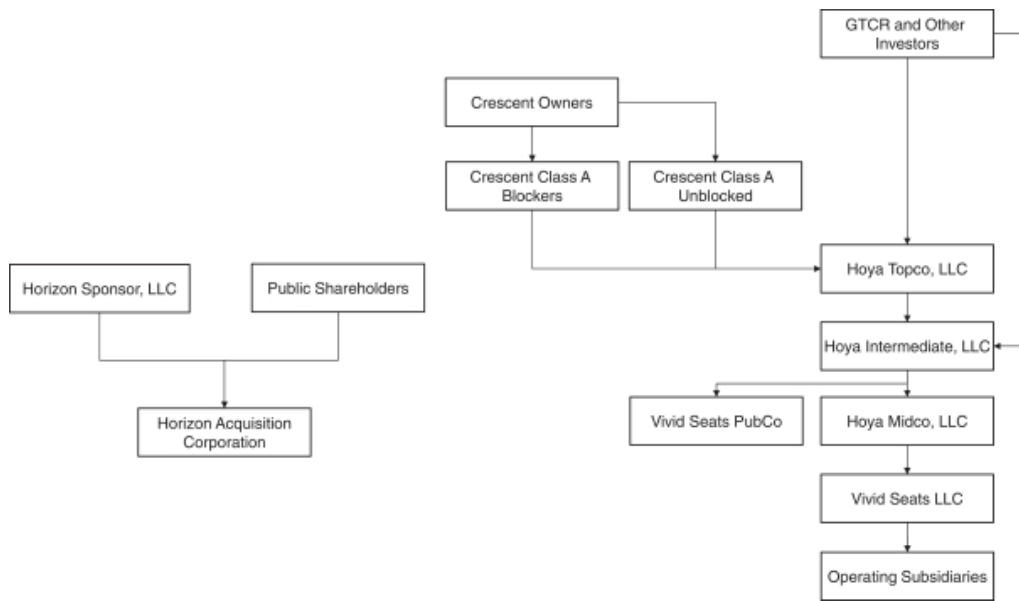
GTCR and Other Investors

Crescent Owners

Crescent Class A Blockers

Crescent Class A Unblocked

Horizon Sponsor, LLC

Public Shareholders

Hoya Topco, LLC

Hoya Intermediate, LLC

Horizon Acquisition Corporation

Vivid Seats PubCo

Hoya Midco, LLC

Vivid Seats LLC

Operating Subsidiaries